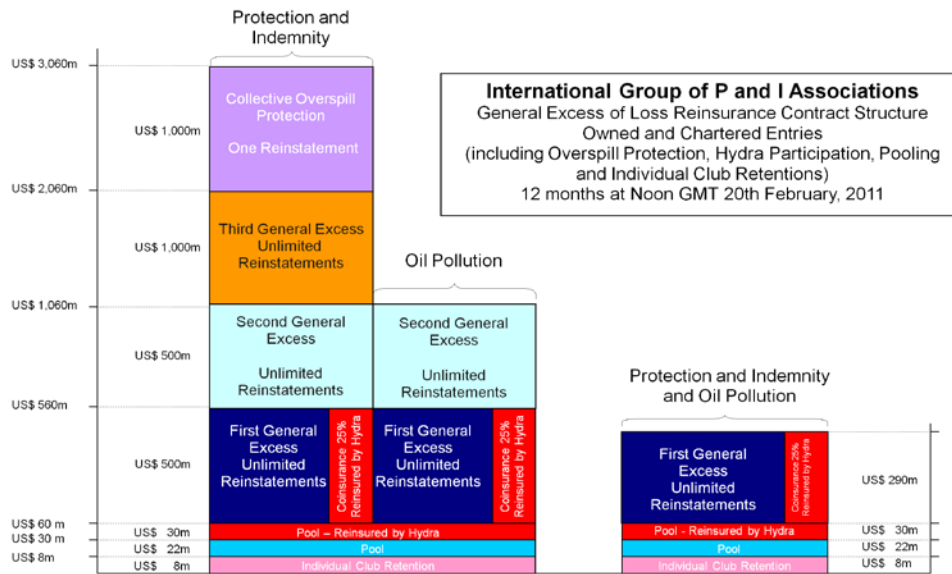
Protection and Indemnity

International Group of P and I Associations
General Excess of Loss Reinsurance Contract Structure
Owned and Chartered Entries
(including Overspill Protection, Hydra Participation, Pooling and Individual Club Retentions)
12 months at Noon GMT 20th February, 2011

US$ 3,060m
US$ 1,000m
Collective Overspill Protection
One Reinstatement
US$ 2,060m
US$ 1,000m
Third General Excess Unlimited Reinstatements
Oil Pollution
US$ 1,060m
US$ 500m
Second General Excess
Unlimited Reinstatements
Second General Excess
Unlimited Reinstatements
US$ 560m
US$ 500m
First General Excess Unlimited Reinstatements
Coinsurance 25% Reinsured by Hydra
First General Excess Unlimited Reinstatements
Coinsurance 25% Reinsured by Hydra
Protection and Indemnity and Oil Pollution
First General Excess Unlimited Reinstatements
Coinsurance 25% Reinsured by Hydra
US$ 290m
US$ 60 m
US$ 30m
Pool – Reinsured by Hydra
Pool - Reinsured by Hydra
US$ 30m
US$ 30 m
US$ 22m
Pool
Pool
US$ 22m
US$ 8m
US$ 8m
Individual Club Retention
Individual Club Retention
US$ 8m